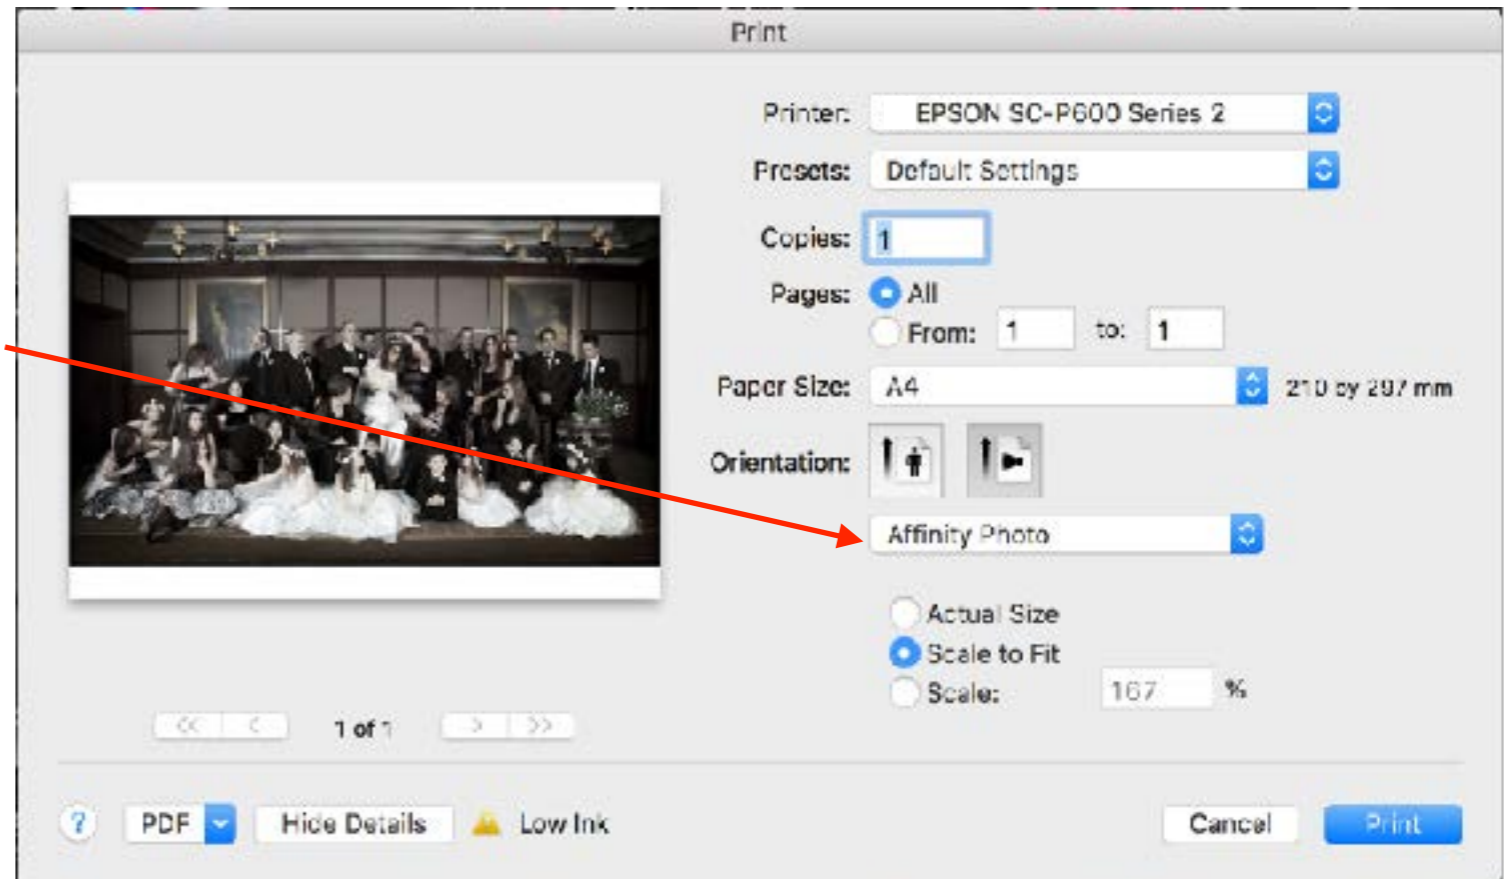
Print

Printer: EPSON SC-P600 Series 2

Presets: Default Settings

Copies: 1

Pages: All

From: 1 to: 1

Paper Size: A4 210 by 297 mm

Orientation:

Affinity Photo

Actual Size

Scale to Fit

Scale: 167 %

<< < 1 of 1 > >>

? PDF Hide Details Low Ink Cancel Print